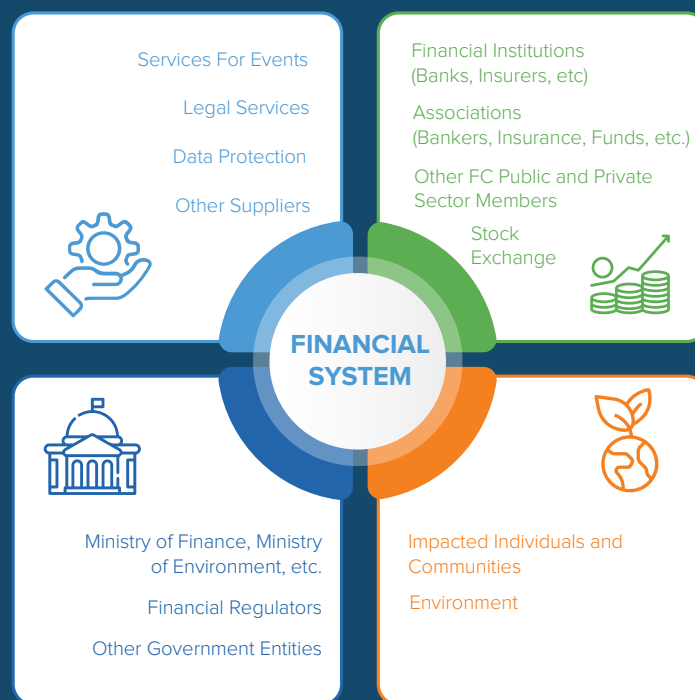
Services For Events

Legal Services

Data Protection

Other Suppliers

Financial Institutions (Banks, Insurers, etc)

Associations (Bankers, Insurance, Funds, etc.)

Other FC Public and Private Sector Members

Stock Exchange

FINANCIAL SYSTEM

Ministry of Finance, Ministry of Environment, etc.

Financial Regulators

Other Government Entities

Impacted Individuals and Communities

Environment